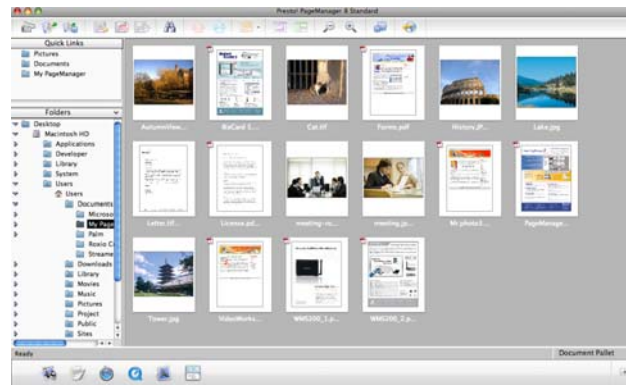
Presto! PageManager 8 Standard

Quick Links
Pictures
Documents
My PageManager

Folders
Desktop
Macintosh HD
Applications
Developer
Library
System
Users
Users
Documents
Microso
My Page
Palm
Roxio C
Streame
Downloads
Library
Movies
Music
Pictures
Project
Public
Sites

AutumnView...
BizCard 1...
Cat.tif
Forms.pdf
History.JP...
Lake.jpg
Letter.tif
License.pd...
meeting-ro...
meeting.jp...
Mr photo3...
PageManage...
Tower.jpg
VideoWorks...
WMS200_1.p...
WMS200_2.p...

Ready
Document Pallet